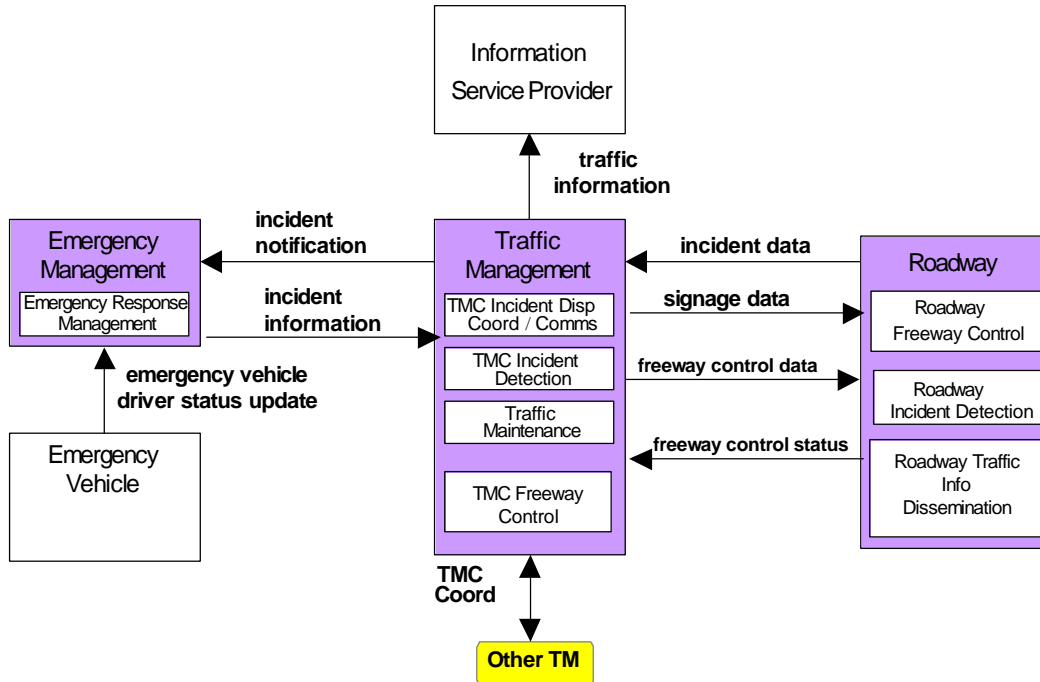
Information Service Provider

traffic information

Emergency Management

Emergency Response Management

incident notification

incident information

Traffic Management

TMC Incident Disp Coord / Comms

TMC Incident Detection

Traffic Maintenance

TMC Freeway Control

incident data

signage data

freeway control data

freeway control status

Roadway

Roadway Freeway Control

Roadway Incident Detection

Roadway Traffic Info Dissemination

emergency vehicle driver status update

Emergency Vehicle

TMC Coord

Other TM